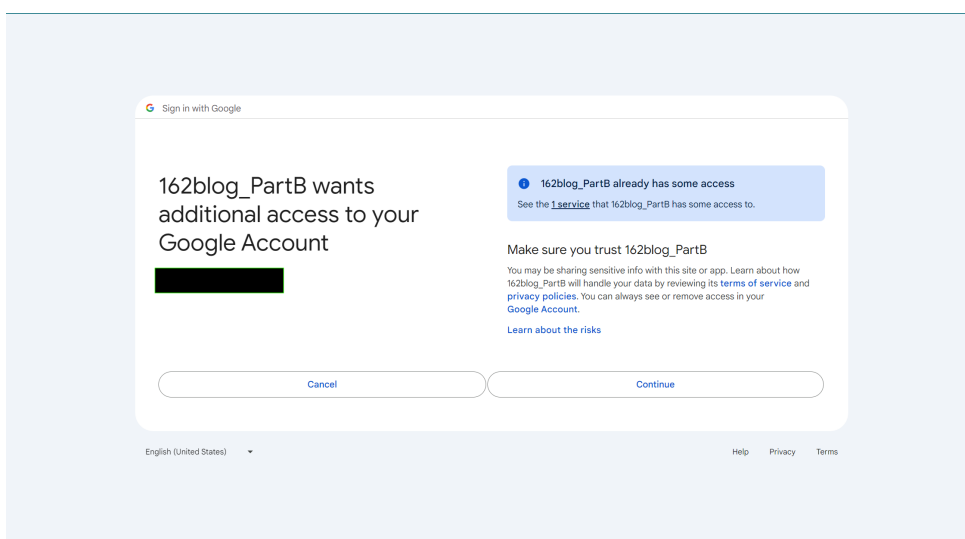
G Sign in with Google

162blog_PartB wants additional access to your Google Account

162blog_PartB already has some access

See the 1 service that 162blog_PartB has some access to.

Make sure you trust 162blog_PartB

You may be sharing sensitive info with this site or app. Learn about how 162blog_PartB will handle your data by reviewing its terms of service and privacy policies. You can always see or remove access in your Google Account.

Learn about the risks

Cancel

Continue

English (United States)

Help Privacy Terms